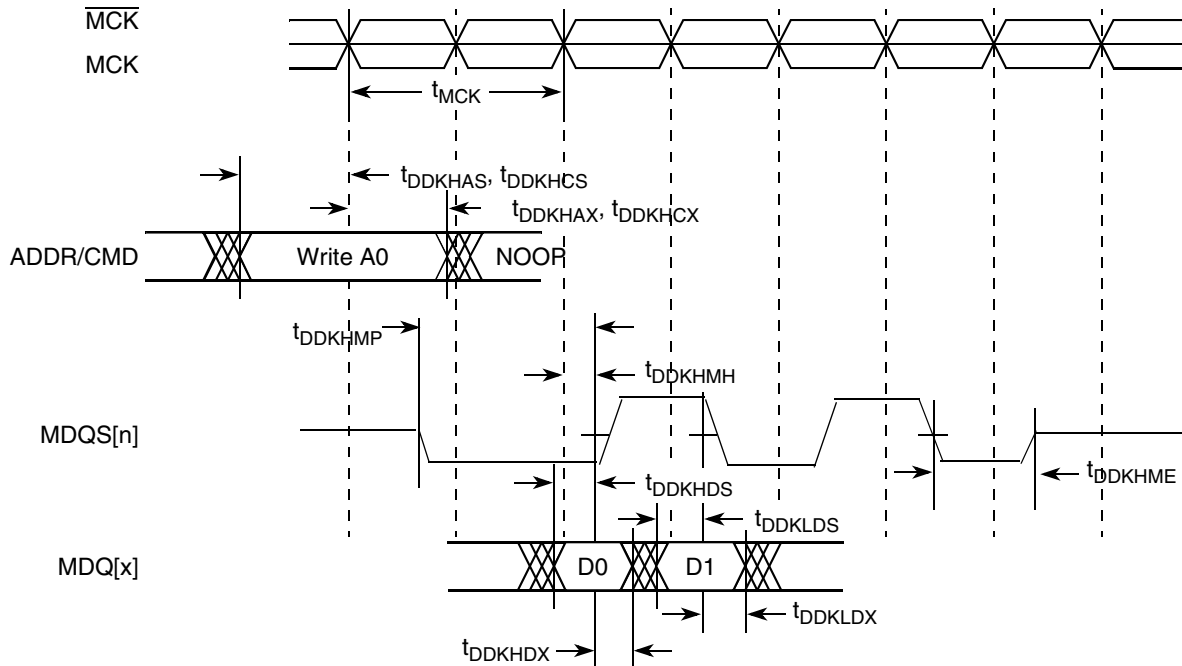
$\overline{MCK}$
MCK
$t_{MCK}$
$t_{DDKHAS}$, $t_{DDKHCS}$
$t_{DDKHAX}$, $t_{DDKHCX}$
ADDR/CMD
Write A0
NOOP
$t_{DDKHMP}$
$t_{DDKHMH}$
MDQS[n]
$t_{DDKHME}$
$t_{DDKHDS}$
$t_{DDKLDS}$
MDQ[x]
D0
D1
$t_{DDKLDX}$
$t_{DDKHDX}$